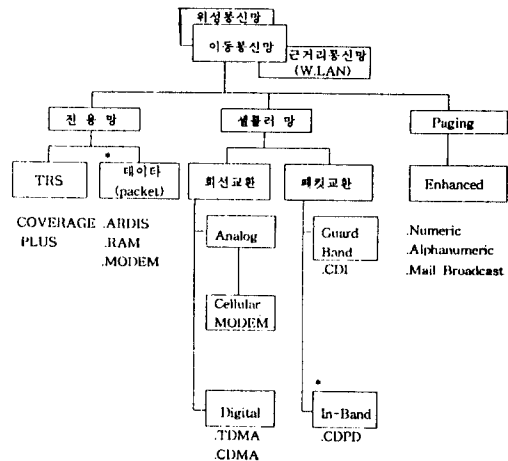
위성통신망

이동통신망

근거리통신망
(W.LAN)

전 용 망

셀룰러 망

Paging

TRS

데이타
(packet)

회선교환

패킷교환

Enhanced

COVERAGE
PLUS

.ARDIS
.RAM
.MODEM

Analog

Guard
Band

.CDI

.Numeric
.Alphanumeric
.Mail Broadcast

Cellular
MODEM

Digital

.TDMA
.CDMA

In-Band

.CDPD